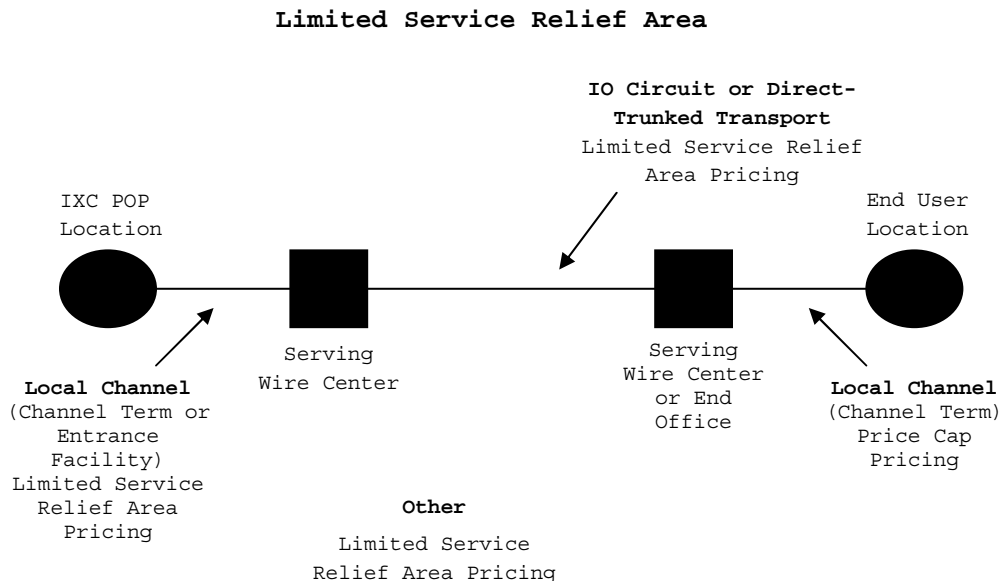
Limited Service Relief Area

IO Circuit or Direct-Trunked Transport
Limited Service Relief Area Pricing

IXC POP Location

End User Location

Serving Wire Center

Serving Wire Center or End Office

Local Channel
(Channel Term or Entrance Facility)
Limited Service Relief Area Pricing

Local Channel
(Channel Term)
Price Cap Pricing

Other
Limited Service Relief Area Pricing